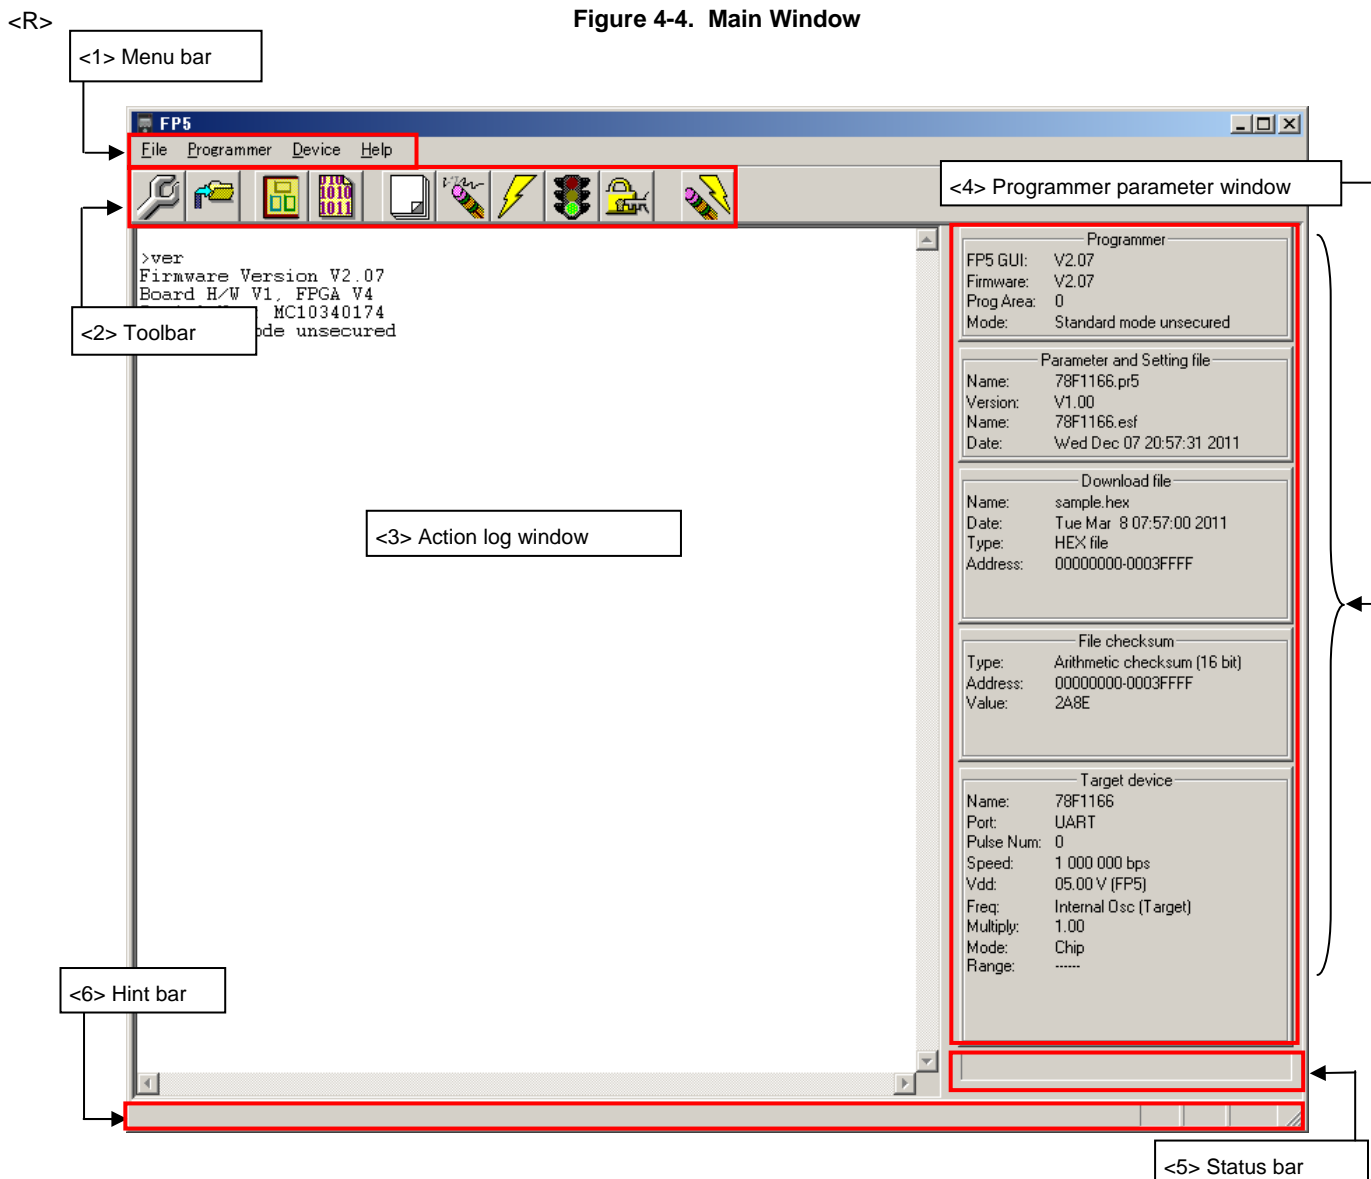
<R>

Figure 4-4. Main Window

<1> Menu bar

FP5

File Programmer Device Help

<4> Programmer parameter window

<2> Toolbar

>ver
Firmware Version V2.07
Board H/W V1, FPGA V4
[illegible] MC10340174
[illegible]ode unsecured

<3> Action log window

Programmer
FP5 GUI: V2.07
Firmware: V2.07
Prog Area: 0
Mode: Standard mode unsecured

Parameter and Setting file
Name: 78F1166.pr5
Version: V1.00
Name: 78F1166.esf
Date: Wed Dec 07 20:57:31 2011

Download file
Name: sample.hex
Date: Tue Mar 8 07:57:00 2011
Type: HEX file
Address: 00000000-0003FFFF

File checksum
Type: Arithmetic checksum (16 bit)
Address: 00000000-0003FFFF
Value: 2A8E

Target device
Name: 78F1166
Port: UART
Pulse Num: 0
Speed: 1 000 000 bps
Vdd: 05.00 V (FP5)
Freq: Internal Osc (Target)
Multiply: 1.00
Mode: Chip
Range: ------

<6> Hint bar

<5> Status bar